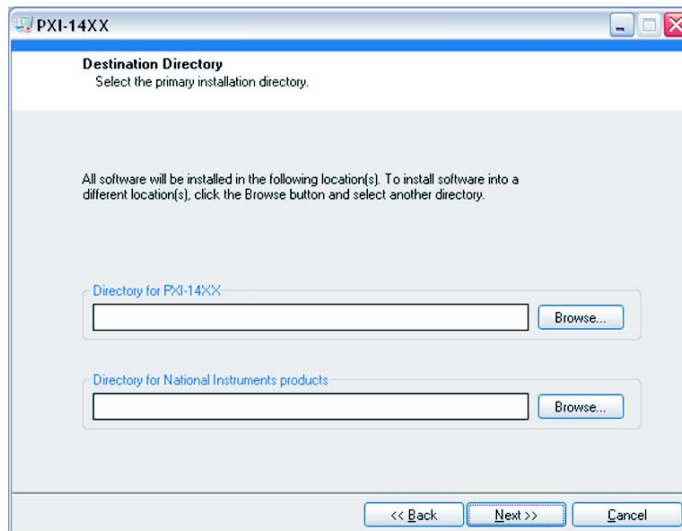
PXI-14XX

Destination Directory
Select the primary installation directory.

All software will be installed in the following location(s). To install software into a different location(s), click the Browse button and select another directory.

Directory for PXI-14XX

Browse...

Directory for National Instruments products

Browse...

<< Back

Next >>

Cancel